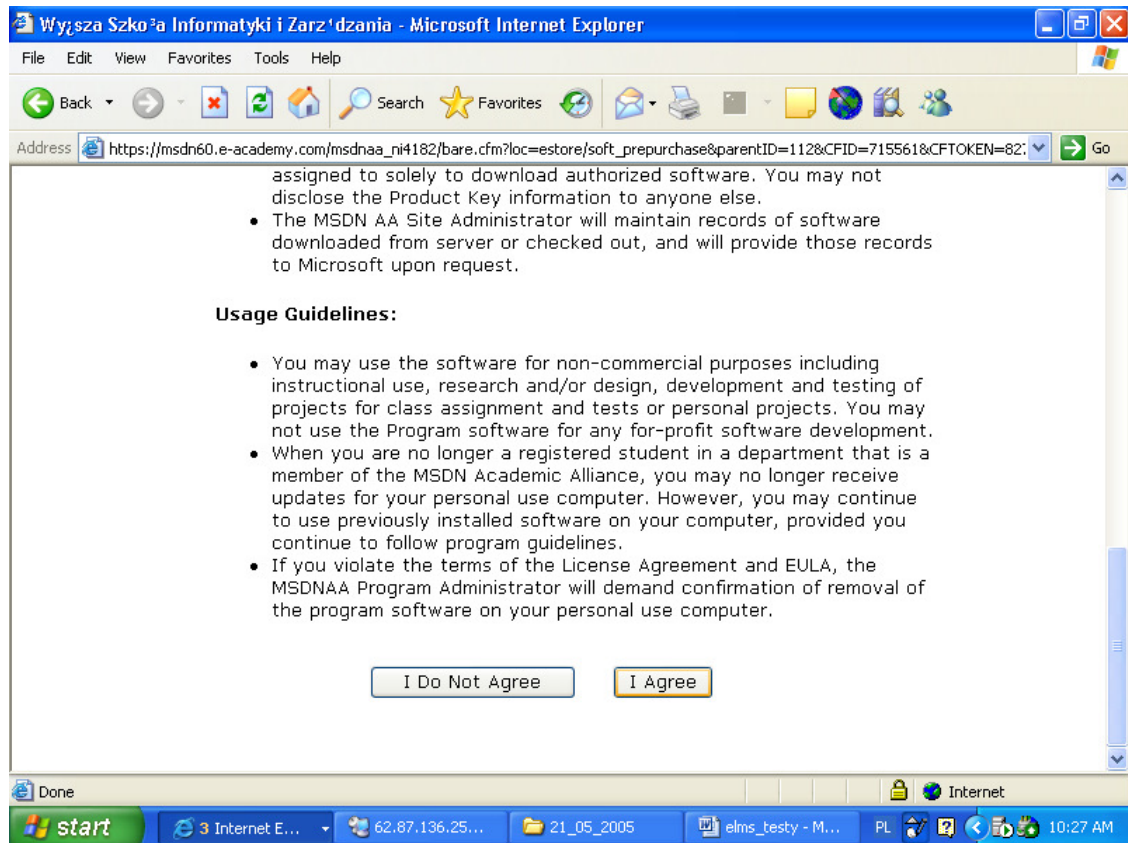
Wy¿sza Szko³a Informatyki i Zarz¹dzania - Microsoft Internet Explorer

File Edit View Favorites Tools Help

Back Search Favorites

Address https://msdn60.e-academy.com/msdnaa_ni4182/bare.cfm?loc=estore/soft_prepurchase&parentID=112&CFID=715561&CFTOKEN=82 Go

assigned to solely to download authorized software. You may not disclose the Product Key information to anyone else.

- The MSDN AA Site Administrator will maintain records of software downloaded from server or checked out, and will provide those records to Microsoft upon request.

Usage Guidelines:

- You may use the software for non-commercial purposes including instructional use, research and/or design, development and testing of projects for class assignment and tests or personal projects. You may not use the Program software for any for-profit software development.
- When you are no longer a registered student in a department that is a member of the MSDN Academic Alliance, you may no longer receive updates for your personal use computer. However, you may continue to use previously installed software on your computer, provided you continue to follow program guidelines.
- If you violate the terms of the License Agreement and EULA, the MSDNAA Program Administrator will demand confirmation of removal of the program software on your personal use computer.

I Do Not Agree I Agree

Done Internet

start 3 Internet E... 62.87.136.25... 21_05_2005 elms_testy - M... PL 10:27 AM